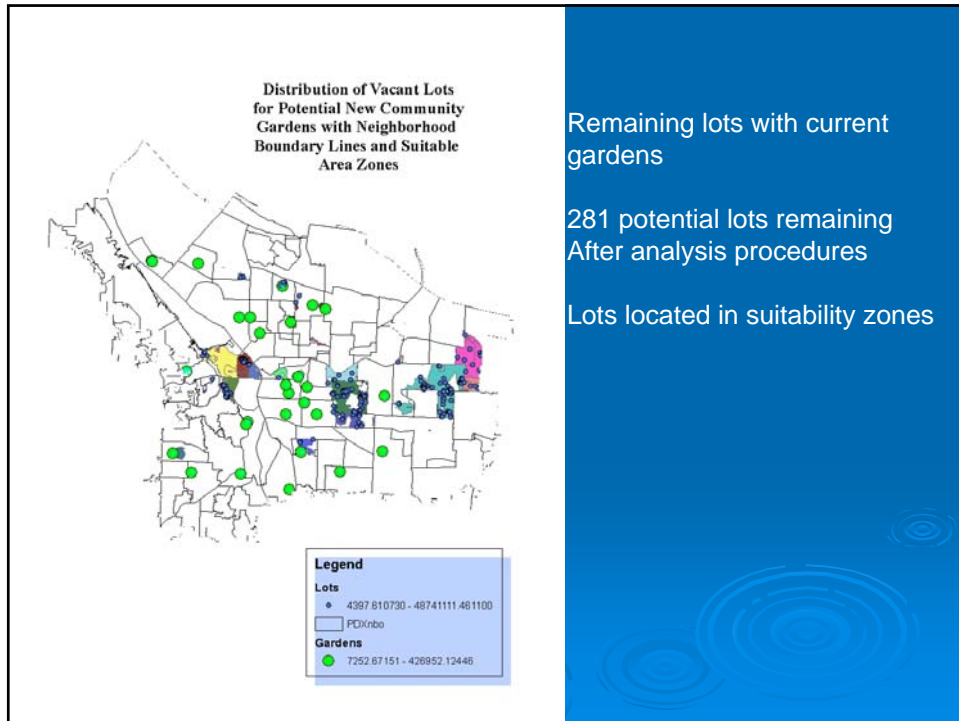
Distribution of Vacant Lots for Potential New Community Gardens with Neighborhood Boundary Lines and Suitable Area Zones

Legend
Lots
4397.610730 - 48741111.461100
PDXnbo
Gardens
7252.67151 - 426952.12446

Remaining lots with current gardens

281 potential lots remaining After analysis procedures

Lots located in suitability zones